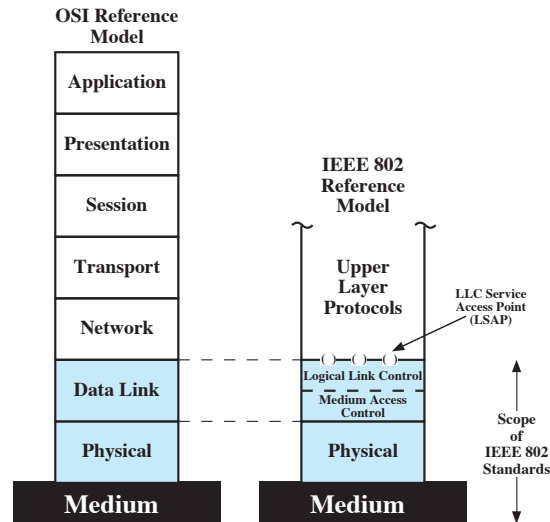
OSI Reference Model

Application

Presentation

Session

Transport

Network

Data Link

Physical

Medium

IEEE 802 Reference Model

Upper Layer Protocols

LLC Service Access Point (LSAP)

( ) ( ) ( )

Logical Link Control

Medium Access Control

Physical

Medium

Scope of IEEE 802 Standards